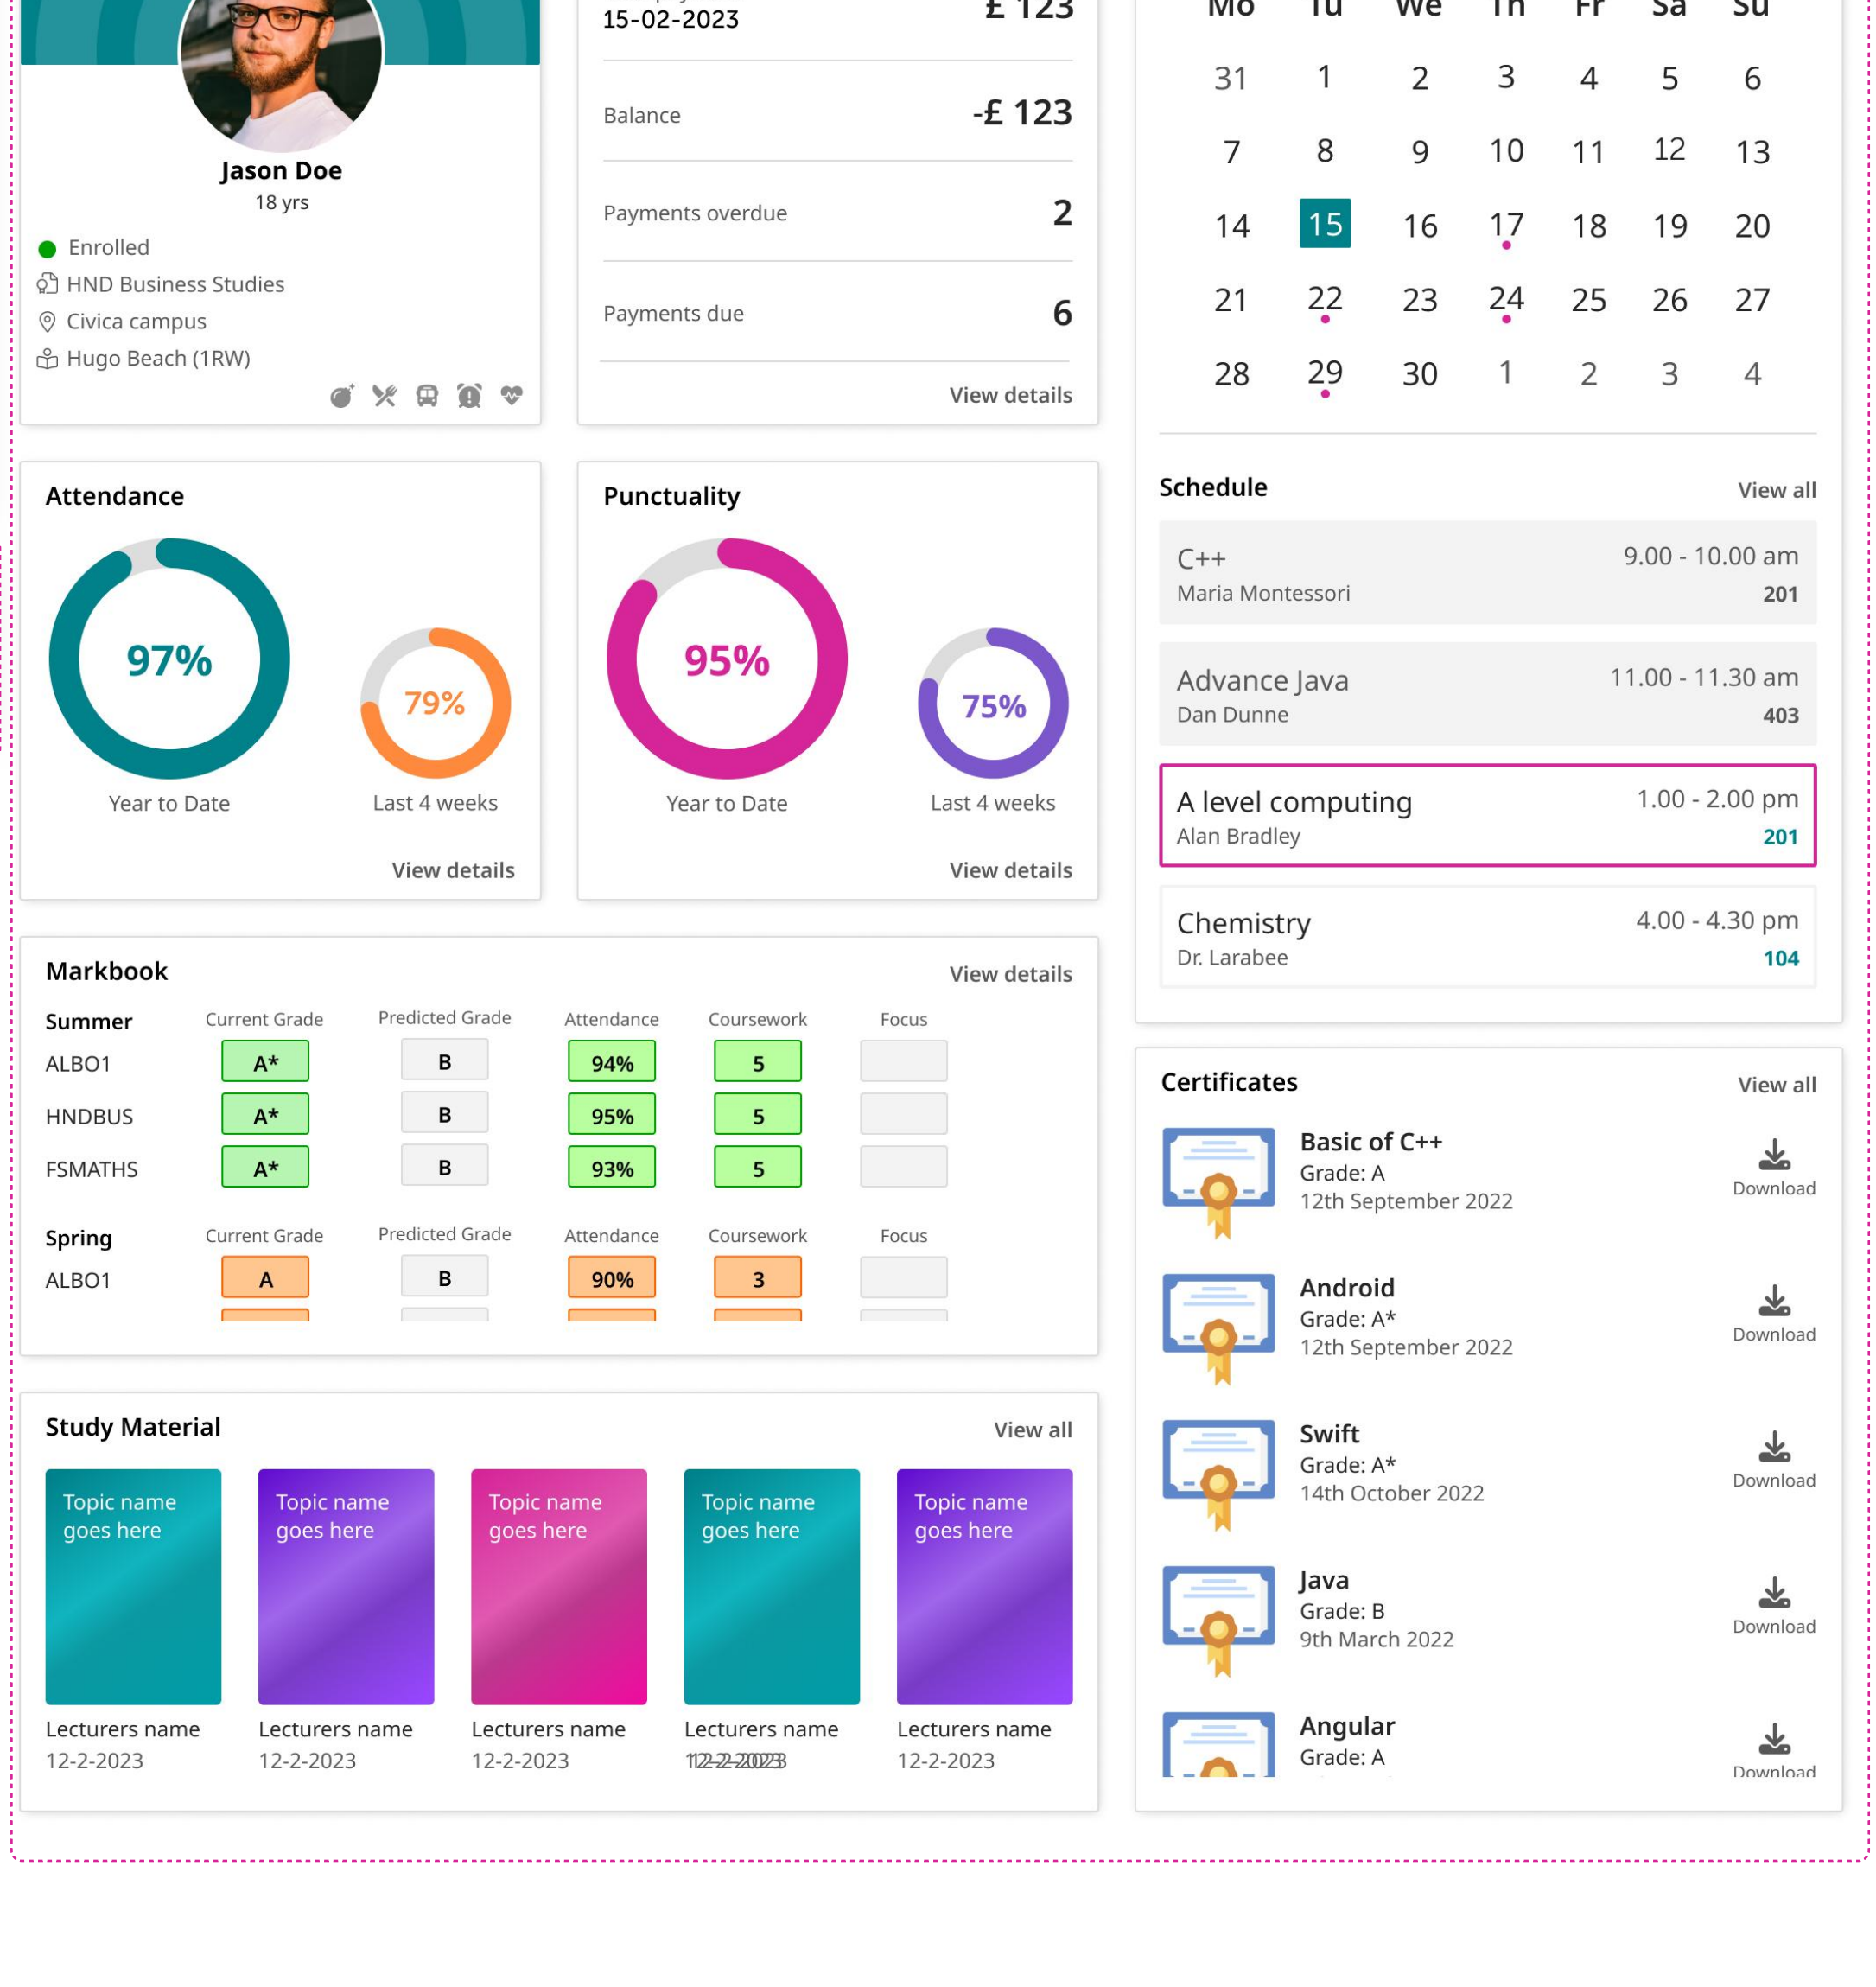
Jason Doe
18 yrs
Enrolled
HND Business Studies
Civica campus
Hugo Beach (1RW)

15-02-2023 £ 123
Balance -£ 123
Payments overdue 2
Payments due 6
View details

| Mo | Tu | We | Th | Fr | Sa | Su |
|---|---|---|---|---|---|---|
| 31 | 1 | 2 | 3 | 4 | 5 | 6 |
| 7 | 8 | 9 | 10 | 11 | 12 | 13 |
| 14 | 15 | 16 | 17 | 18 | 19 | 20 |
| 21 | 22 | 23 | 24 | 25 | 26 | 27 |
| 28 | 29 | 30 | 1 | 2 | 3 | 4 |

Attendance
97%
Year to Date
79%
Last 4 weeks
View details

Punctuality
95%
Year to Date
75%
Last 4 weeks
View details

Schedule View all
C++ 9.00 - 10.00 am
Maria Montessori 201
Advance Java 11.00 - 11.30 am
Dan Dunne 403
A level computing 1.00 - 2.00 pm
Alan Bradley 201
Chemistry 4.00 - 4.30 pm
Dr. Larabee 104

Markbook View details

| Summer | Current Grade | Predicted Grade | Attendance | Coursework | Focus |
|---|---|---|---|---|---|
| ALBO1 | A* | B | 94% | 5 | |
| HNDBUS | A* | B | 95% | 5 | |
| FSMATHS | A* | B | 93% | 5 | |

| Spring | Current Grade | Predicted Grade | Attendance | Coursework | Focus |
|---|---|---|---|---|---|
| ALBO1 | A | B | 90% | 3 | |

Certificates View all
Basic of C++
Grade: A
12th September 2022
Download
Android
Grade: A*
12th September 2022
Download
Swift
Grade: A*
14th October 2022
Download
Java
Grade: B
9th March 2022
Download
Angular
Grade: A
Download

Study Material View all
Topic name goes here
Lecturers name
12-2-2023
Topic name goes here
Lecturers name
12-2-2023
Topic name goes here
Lecturers name
12-2-2023
Topic name goes here
Lecturers name
12-2-2023
Topic name goes here
Lecturers name
12-2-2023